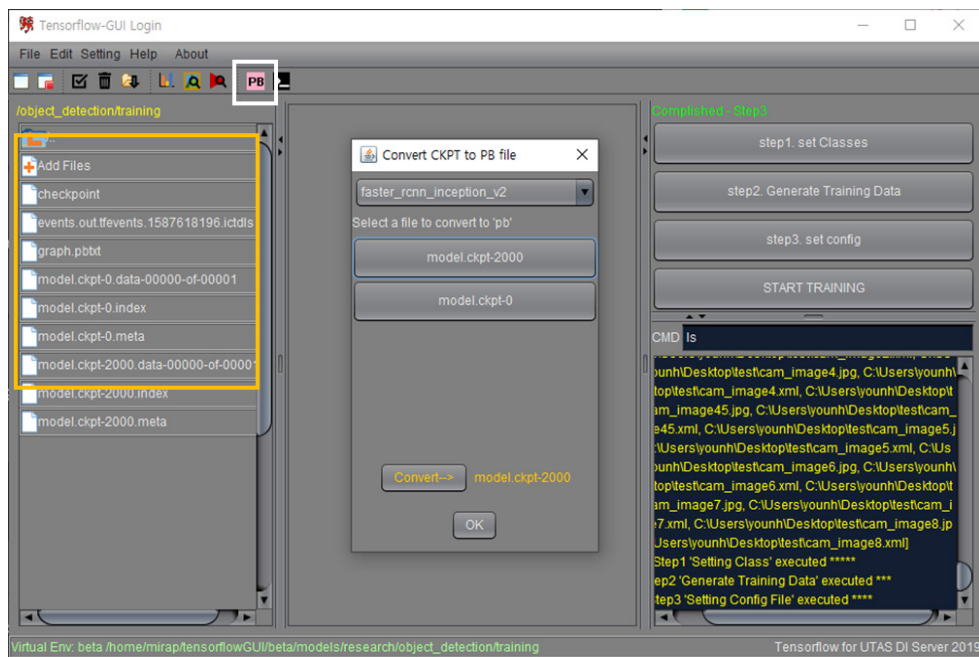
Tensorflow-GUI Login

File Edit Setting Help About

PB

/object_detection/training

..

Add Files

checkpoint

events.out.tfevents.1587618196.ictdls

graph.pbtxt

model.ckpt-0.data-00000-of-00001

model.ckpt-0.index

model.ckpt-0.meta

model.ckpt-2000.data-00000-of-0000

model.ckpt-2000.index

model.ckpt-2000.meta

Convert CKPT to PB file

faster_rcnn_inception_v2

Select a file to convert to 'pb'

model.ckpt-2000

model.ckpt-0

Convert--> model.ckpt-2000

OK

Complished - Step3

step1. set Classes

step2. Generate Training Data

step3. set config

START TRAINING

CMD ls

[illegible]

top\test\cam_image4.xml, C:\Users\younh\Desktop\t

am_image45.jpg, C:\Users\younh\Desktop\test\cam_

e45.xml, C:\Users\younh\Desktop\test\cam_image5.j

Users\younh\Desktop\test\cam_image5.xml, C:\Us

\younh\Desktop\test\cam_image6.jpg, C:\Users\younh\

top\test\cam_image6.xml, C:\Users\younh\Desktop\t

am_image7.jpg, C:\Users\younh\Desktop\test\cam_i

7.xml, C:\Users\younh\Desktop\test\cam_image8.jp

Users\younh\Desktop\test\cam_image8.xml]

Step1 'Setting Class' executed *****

ep2 'Generate Training Data' executed ***

tep3 'Setting Config File' executed ****

Virtual Env: beta /home/mirap/tensorflowGUI/beta/models/research/object_detection/training

Tensorflow for UTAS DI Server 2019